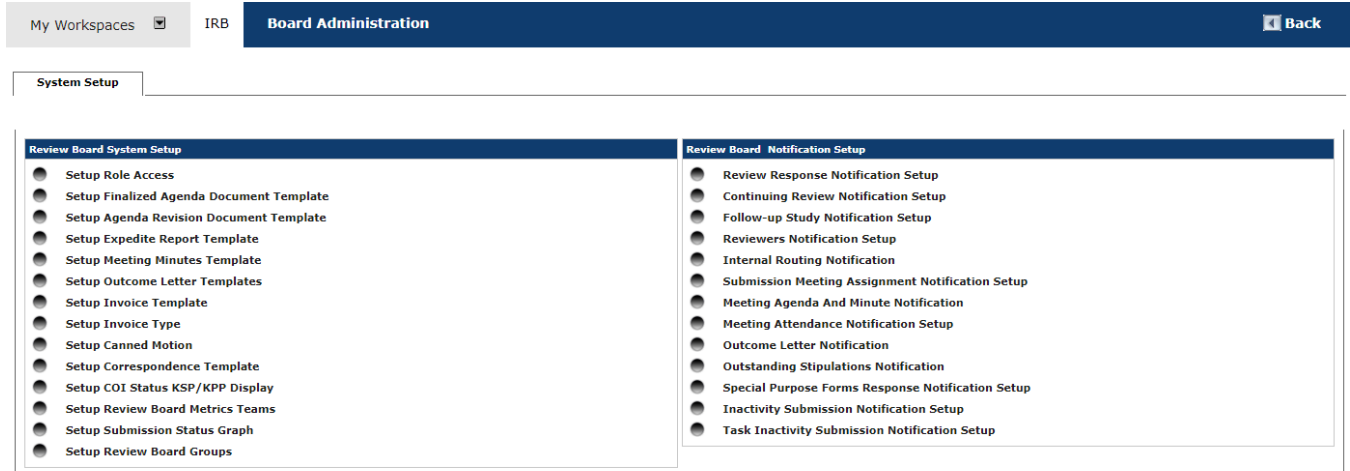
My Workspaces IRB Board Administration Back

System Setup

Review Board System Setup

Setup Role Access
Setup Finalized Agenda Document Template
Setup Agenda Revision Document Template
Setup Expedite Report Template
Setup Meeting Minutes Template
Setup Outcome Letter Templates
Setup Invoice Template
Setup Invoice Type
Setup Canned Motion
Setup Correspondence Template
Setup COI Status KSP/KPP Display
Setup Review Board Metrics Teams
Setup Submission Status Graph
Setup Review Board Groups

Review Board Notification Setup

Review Response Notification Setup
Continuing Review Notification Setup
Follow-up Study Notification Setup
Reviewers Notification Setup
Internal Routing Notification
Submission Meeting Assignment Notification Setup
Meeting Agenda And Minute Notification
Meeting Attendance Notification Setup
Outcome Letter Notification
Outstanding Stipulations Notification
Special Purpose Forms Response Notification Setup
Inactivity Submission Notification Setup
Task Inactivity Submission Notification Setup